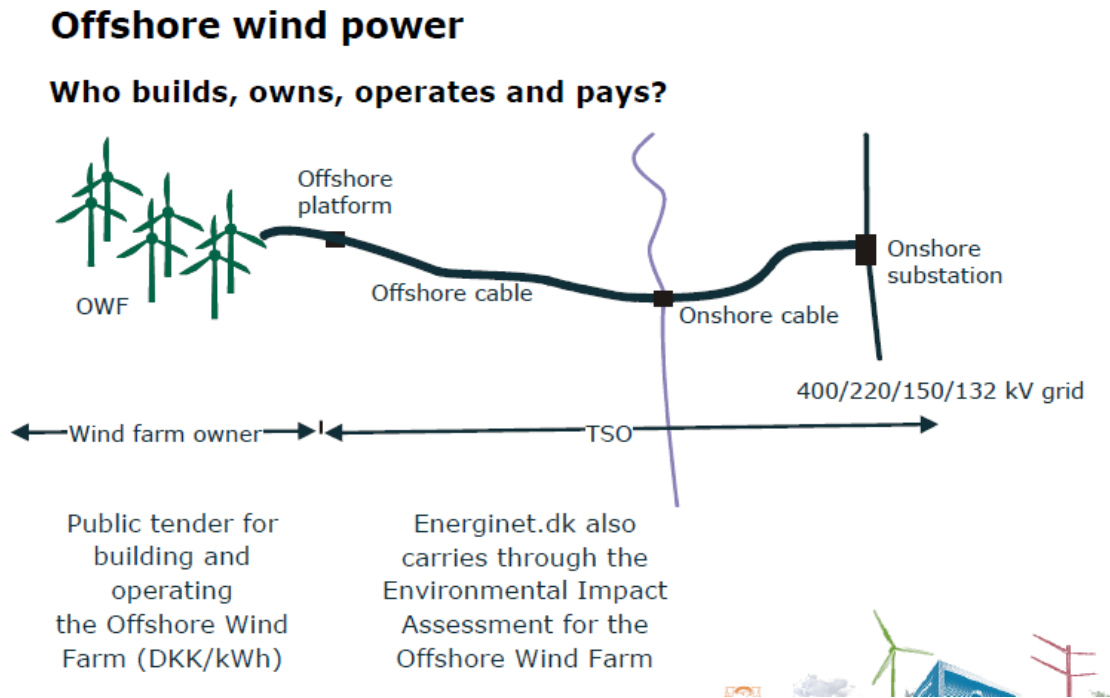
Offshore wind power

Who builds, owns, operates and pays?

Offshore platform

OWF

Offshore cable

Onshore substation

Onshore cable

400/220/150/132 kV grid

Wind farm owner

TSO

Public tender for building and operating the Offshore Wind Farm (DKK/kWh)

Energinet.dk also carries through the Environmental Impact Assessment for the Offshore Wind Farm